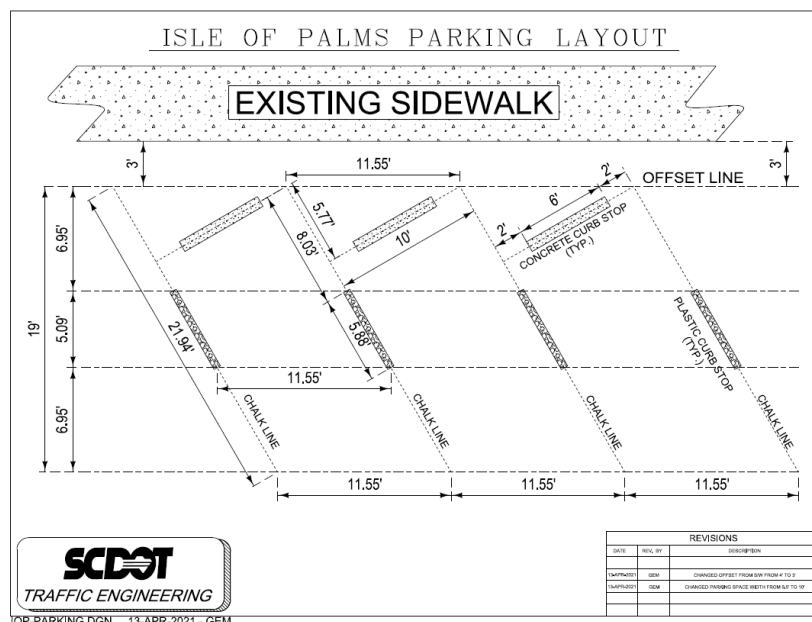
ISLE OF PALMS PARKING LAYOUT

EXISTING SIDEWALK

3'

11.55'

3'

2'

OFFSET LINE

6.95'

5.77'

8.03'

10'

2'

6'

CONCRETE CURB STOP (TYP.)

19'

5.09'

21.94'

5.88'

PLASTIC CURB STOP (TYP.)

11.55'

6.95'

CHALK LINE

CHALK LINE

CHALK LINE

CHALK LINE

11.55'

11.55'

11.55'

SCDOT

TRAFFIC ENGINEERING

| REVISIONS | | |
|---|---|---|
| DATE | REV. BY | DESCRIPTION |
| | | |
| 13-APR-2021 | GEM | CHANGED OFFSET FROM S/W FROM 4' TO 3' |
| 13-APR-2021 | GEM | CHANGED PARKING SPACE WIDTH FROM 9.5' TO 10' |

IOP PARKING.DGN 13-APR-2021 - GEM